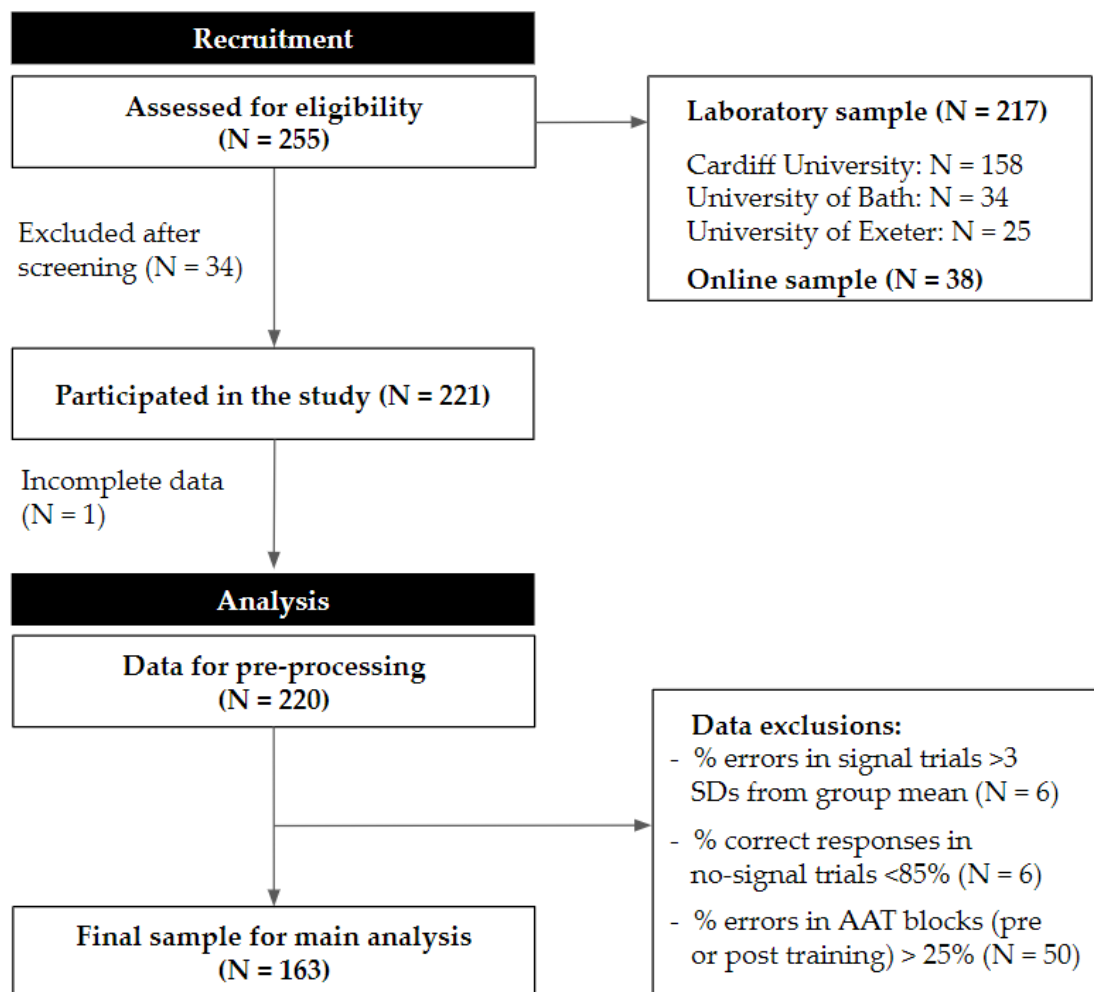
Recruitment

Assessed for eligibility
(N = 255)

Laboratory sample (N = 217)

Cardiff University: N = 158
University of Bath: N = 34
University of Exeter: N = 25

Online sample (N = 38)

Excluded after screening (N = 34)

Participated in the study (N = 221)

Incomplete data (N = 1)

Analysis

Data for pre-processing
(N = 220)

Data exclusions:
- % errors in signal trials >3 SDs from group mean (N = 6)
- % correct responses in no-signal trials <85% (N = 6)
- % errors in AAT blocks (pre or post training) > 25% (N = 50)

Final sample for main analysis
(N = 163)